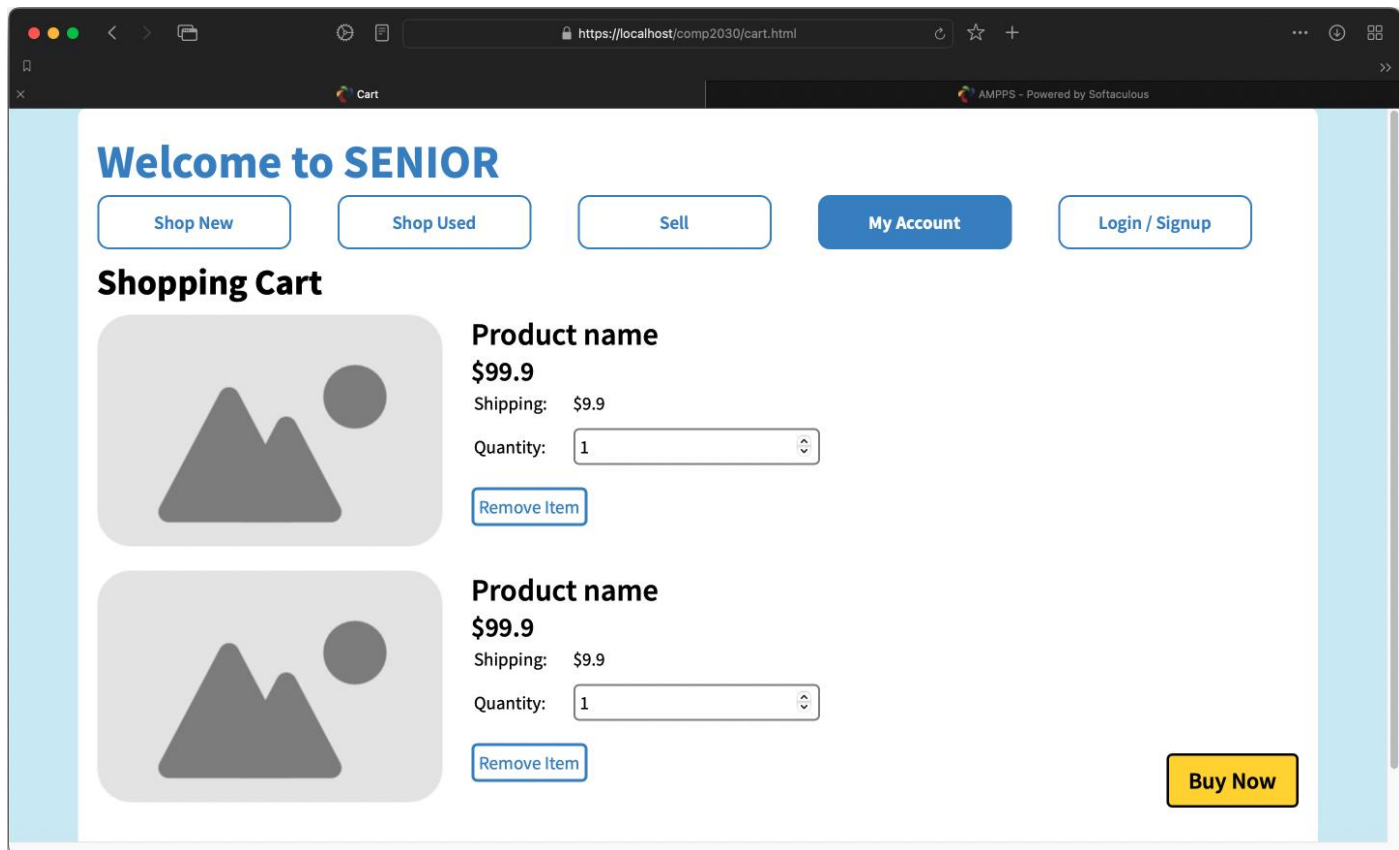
https://localhost/comp2030/cart.html

Cart

AMPPS - Powered by Softaculous

Welcome to SENIOR

Shop New

Shop Used

Sell

My Account

Login / Signup

Shopping Cart

Product name

$99.9

Shipping: $9.9

Quantity: 1

Remove Item

Product name

$99.9

Shipping: $9.9

Quantity: 1

Remove Item

Buy Now